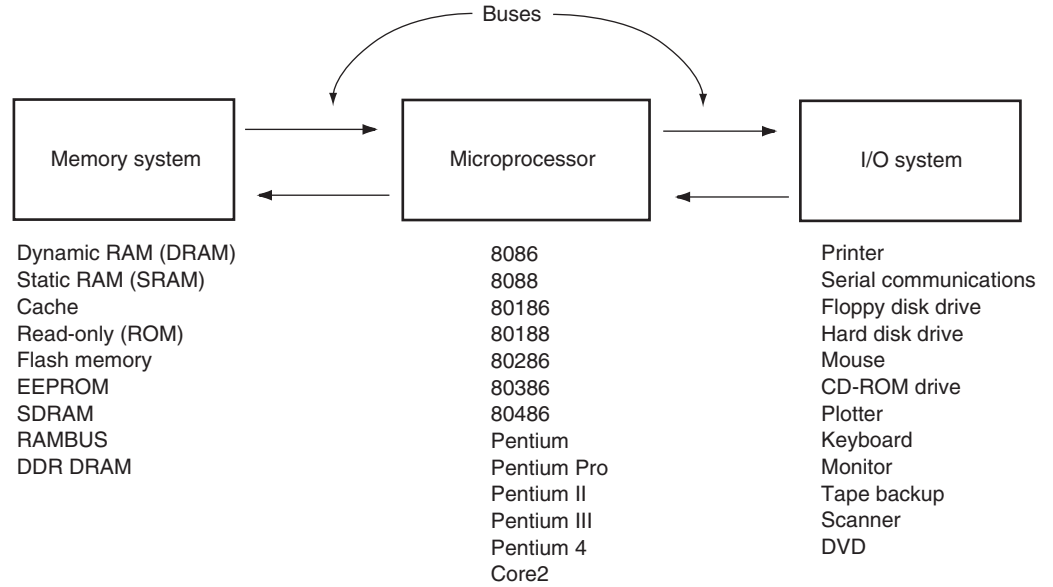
Buses

Memory system

Microprocessor

I/O system

Dynamic RAM (DRAM)
Static RAM (SRAM)
Cache
Read-only (ROM)
Flash memory
EEPROM
SDRAM
RAMBUS
DDR DRAM

8086
8088
80186
80188
80286
80386
80486
Pentium
Pentium Pro
Pentium II
Pentium III
Pentium 4
Core2

Printer
Serial communications
Floppy disk drive
Hard disk drive
Mouse
CD-ROM drive
Plotter
Keyboard
Monitor
Tape backup
Scanner
DVD